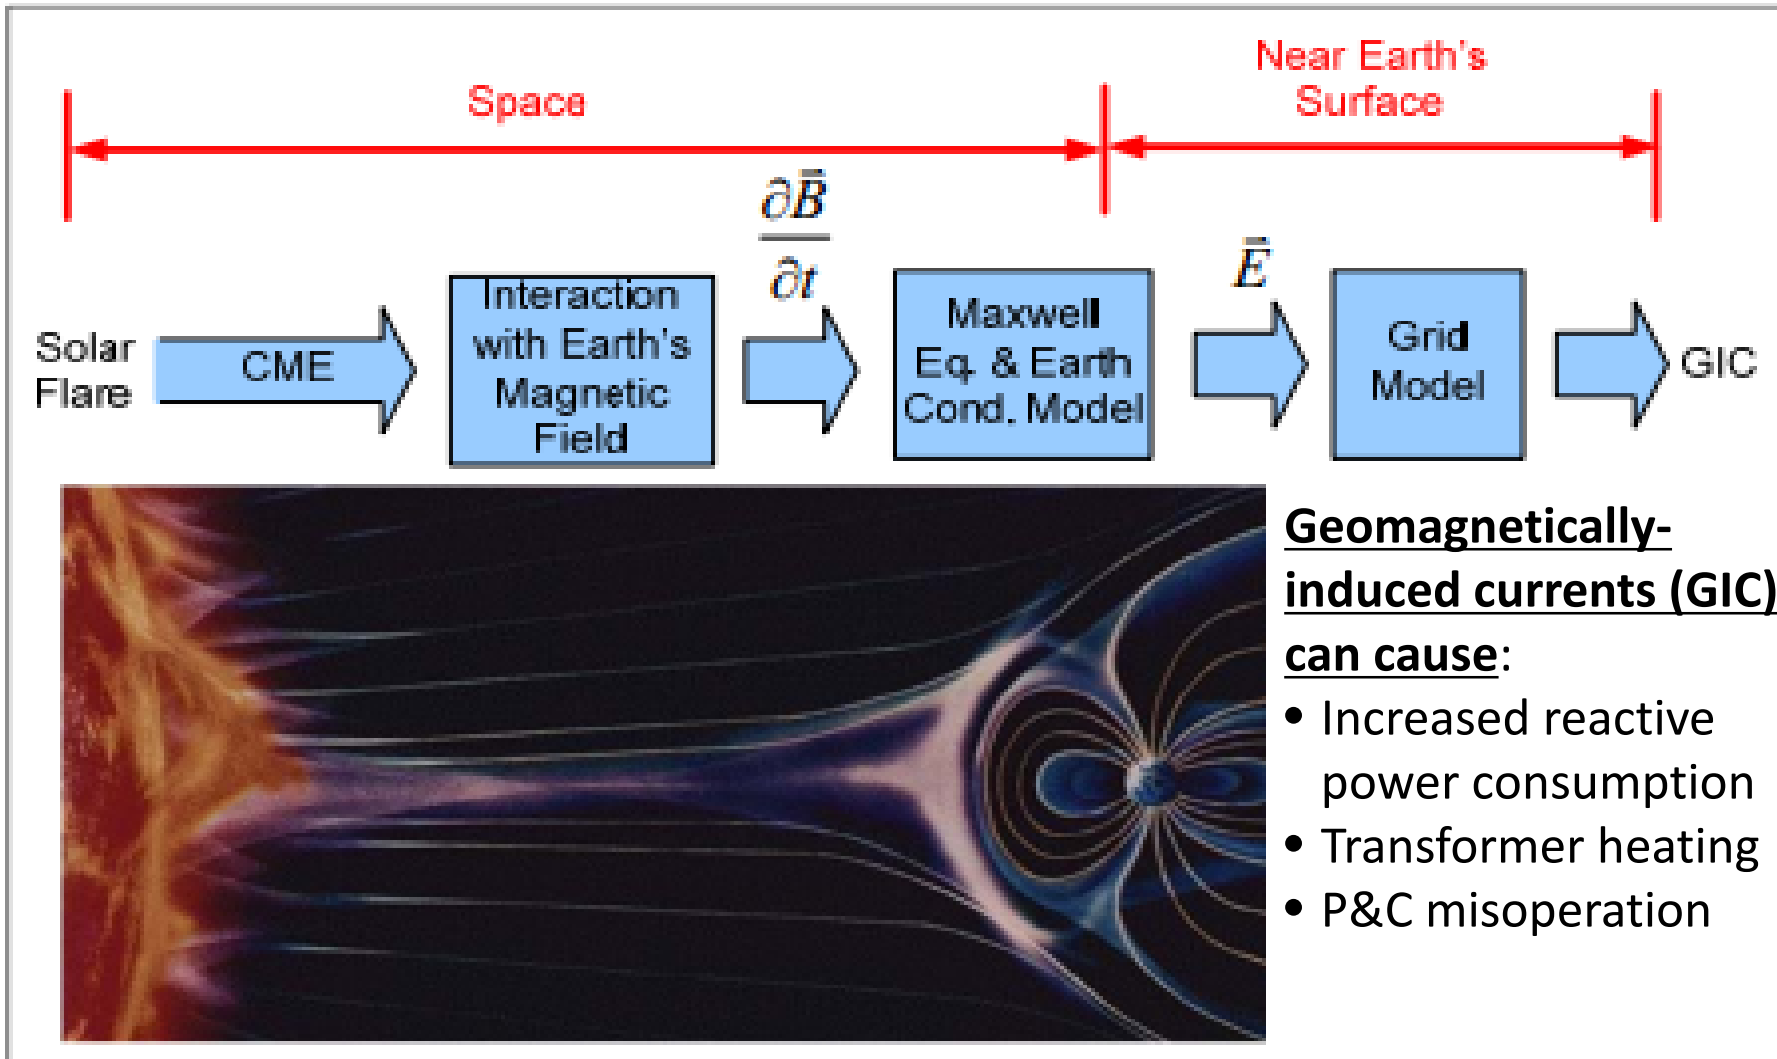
Space

Near Earth's Surface

Solar Flare

CME

Interaction with Earth's Magnetic Field

$\frac{\partial \vec{B}}{\partial t}$

Maxwell Eq. & Earth Cond. Model

$\vec{E}$

Grid Model

GIC

Geomagnetically-induced currents (GIC) can cause:

• Increased reactive power consumption
• Transformer heating
• P&C misoperation